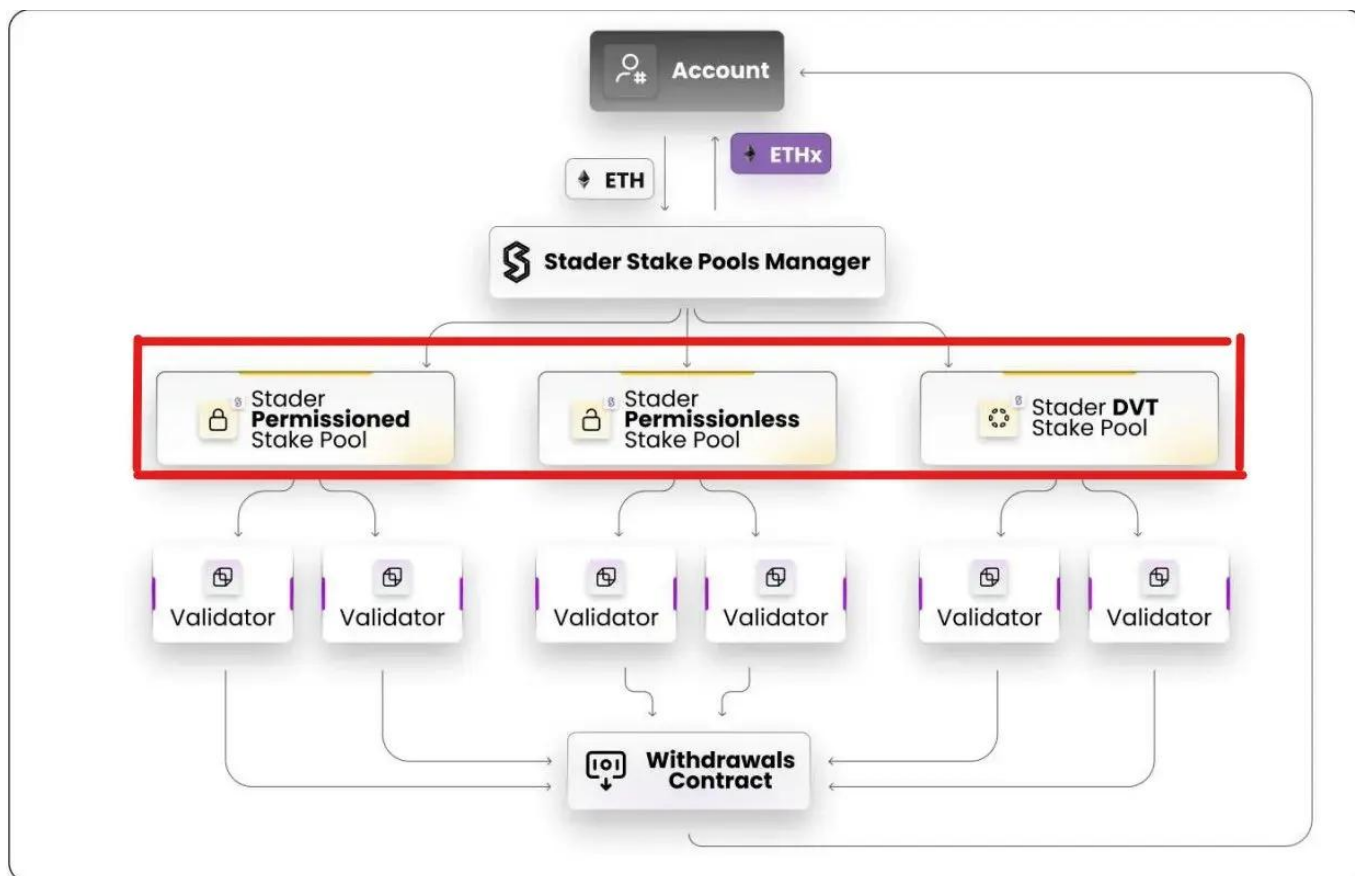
Account

ETH

ETHx

Stader Stake Pools Manager

Stader **Permissioned** Stake Pool

Stader **Permissionless** Stake Pool

Stader **DVT** Stake Pool

Validator

Validator

Validator

Validator

Validator

Validator

Withdrawals Contract